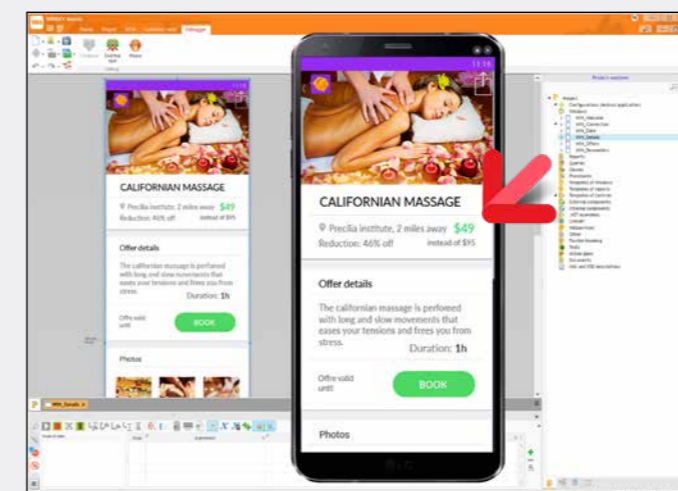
CALIFORNIAN MASSAGE

Precilia institute, 2 miles away $49

Reduction: 46% off instead of $95

Offer details

The californian massage is performed with long and slow movements that eases your tensions and frees you from stress.

Duration: 1h

Offre valid until

BOOK

Photos

CALIFORNIAN MASSAGE

Precilia institute, 2 miles away $49

Reduction: 46% off instead of $95

Offer details

The californian massage is performed with long and slow movements that eases your tensions and frees you from stress.

Duration: 1h

Offre valid until

BOOK

Photos

Project explorer

LG